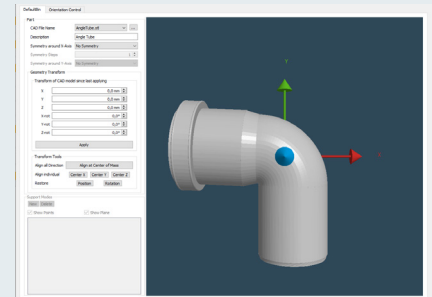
Defaults Orientation Control

Part

CAD File Name AngleTube.stl

Description Angle Tube

Symmetry around X-Axis No Symmetry

Symmetry Steps 1

Symmetry around Y-Axis No Symmetry

Geometry Transform

Transform of CAD model since last applying

X 0,0 mm

Y 0,0 mm

Z 0,0 mm

X rot 0,0°

Y rot 0,0°

Z rot 0,0°

Apply

Transform Tools

Align at Direction Align at Center of Mass

Align individual Center X Center Y Center Z

Restore Position Rotation

Support Marker

New Delete

Show Points Show Plane

Y

X